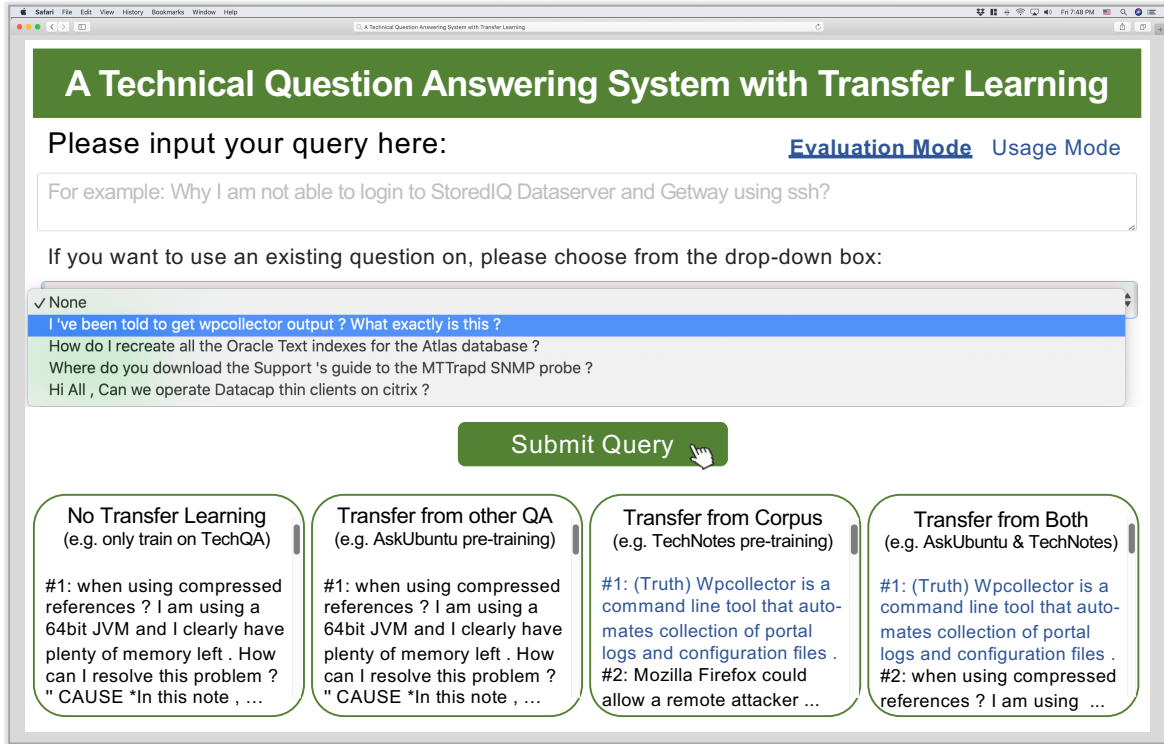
Safari File Edit View History Bookmarks Window Help

Fri 7:48 PM

A Technical Question Answering System with Transfer Learning

A Technical Question Answering System with Transfer Learning

Please input your query here:

Evaluation Mode Usage Mode

For example: Why I am not able to login to StoredIQ Dataserver and Getway using ssh?

If you want to use an existing question on, please choose from the drop-down box:

✓ None
I 've been told to get wpcollector output ? What exactly is this ?
How do I recreate all the Oracle Text indexes for the Atlas database ?
Where do you download the Support 's guide to the MTTrapd SNMP probe ?
Hi All , Can we operate Datacap thin clients on citrix ?

Submit Query

No Transfer Learning
(e.g. only train on TechQA)

#1: when using compressed references ? I am using a 64bit JVM and I clearly have plenty of memory left . How can I resolve this problem ? " CAUSE *In this note , ...

Transfer from other QA
(e.g. AskUbuntu pre-training)

#1: when using compressed references ? I am using a 64bit JVM and I clearly have plenty of memory left . How can I resolve this problem ? " CAUSE *In this note , ...

Transfer from Corpus
(e.g. TechNotes pre-training)

#1: (Truth) Wpcollector is a command line tool that automates collection of portal logs and configuration files .
#2: Mozilla Firefox could allow a remote attacker ...

Transfer from Both
(e.g. AskUbuntu & TechNotes)

#1: (Truth) Wpcollector is a command line tool that automates collection of portal logs and configuration files .
#2: when using compressed references ? I am using ...